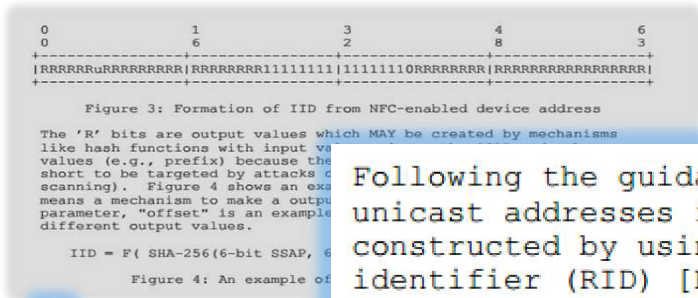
0 1 3 4 6
0 6 2 8 3
+----------------+----------------+----------------+----------------+
|RRRRRRuRRRRRRRRR|RRRRRRRR11111111|11111110RRRRRRRR|RRRRRRRRRRRRRRRR|
+----------------+----------------+----------------+----------------+

Figure 3: Formation of IID from NFC-enabled device address

The 'R' bits are output values which MAY be created by mechanisms like hash functions with input val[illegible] values (e.g., prefix) because the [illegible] short to be targeted by attacks c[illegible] scanning). Figure 4 shows an exa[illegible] means a mechanism to make a outpu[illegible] parameter, "offset" is an example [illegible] different output values.

IID = F( SHA-256(6-bit SSAP, 6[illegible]

Figure 4: An example of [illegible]

Following the guid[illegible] unicast addresses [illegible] constructed by usi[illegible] identifier (RID) [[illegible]